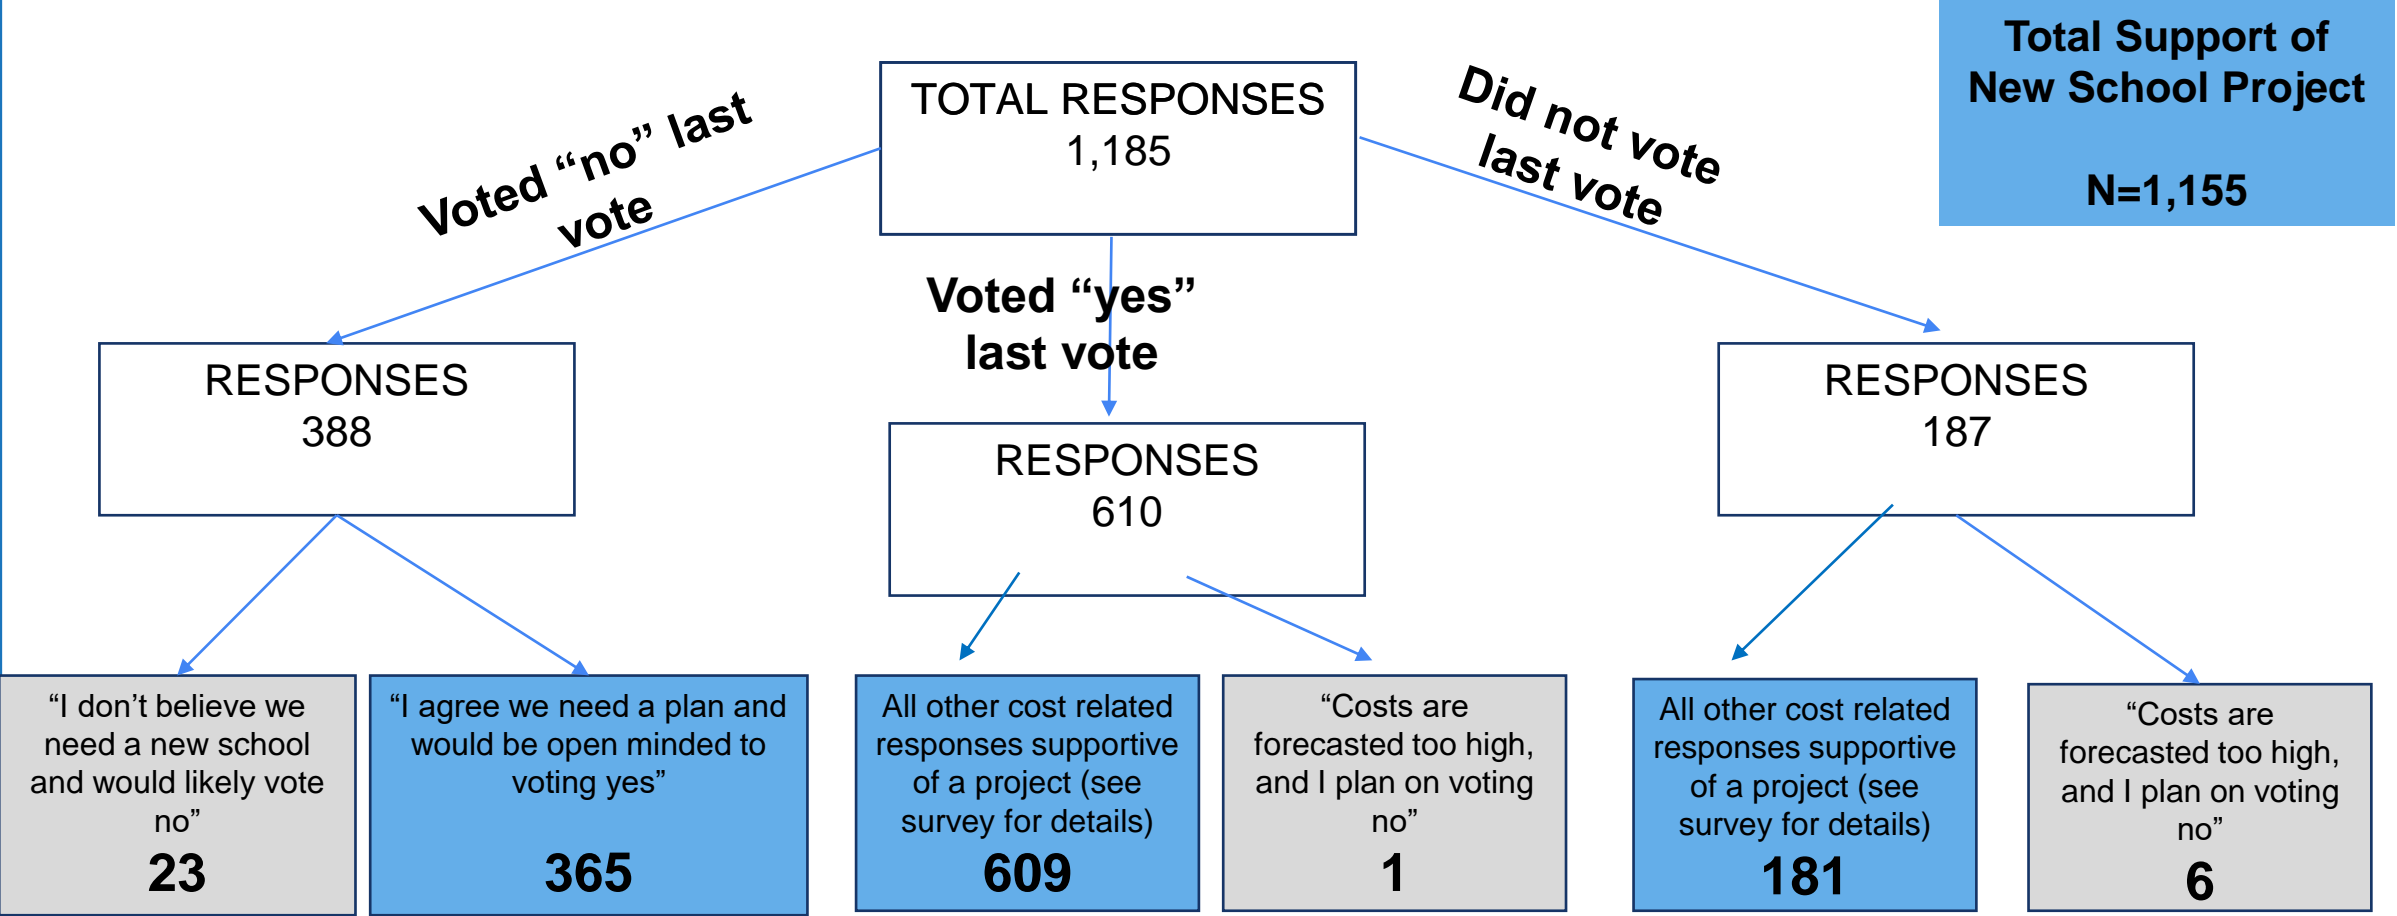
Total Support of New School Project

N=1,155

TOTAL RESPONSES
1,185

Voted “no” last vote

Voted “yes” last vote

Did not vote last vote

RESPONSES
388

RESPONSES
610

RESPONSES
187

“I don’t believe we need a new school and would likely vote no”
23

“I agree we need a plan and would be open minded to voting yes”
365

All other cost related responses supportive of a project (see survey for details)
609

“Costs are forecasted too high, and I plan on voting no”
1

All other cost related responses supportive of a project (see survey for details)
181

“Costs are forecasted too high, and I plan on voting no”
6